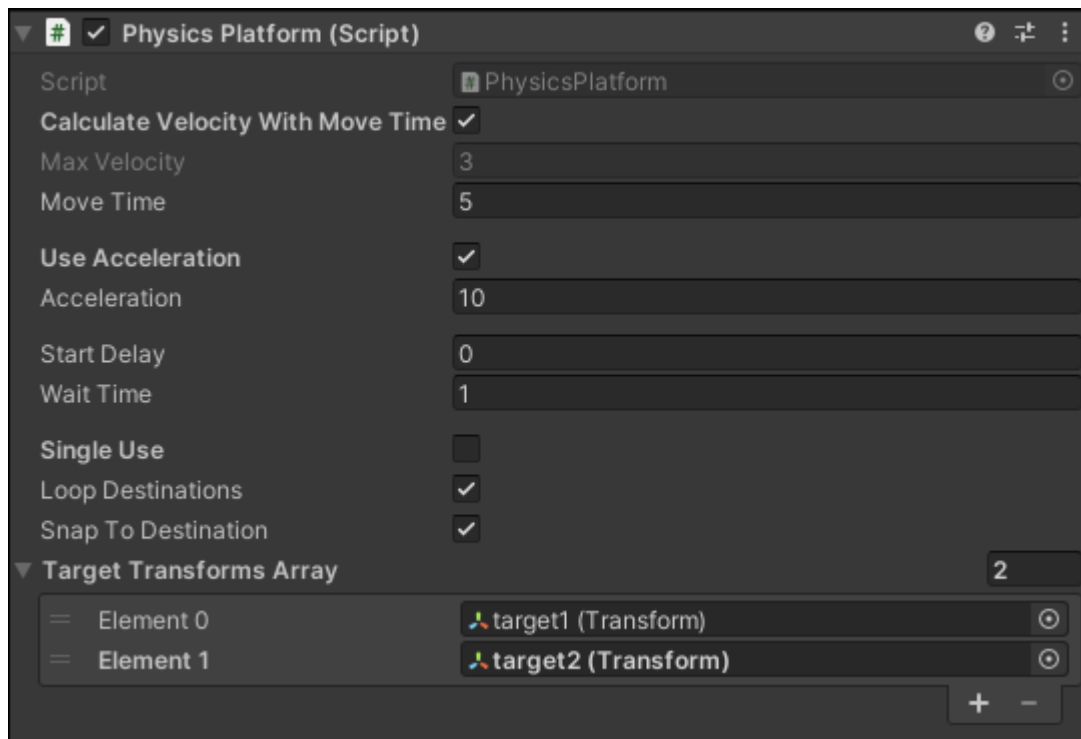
Physics Platform (Script)

| | |
|---|---|
| Script | PhysicsPlatform |
| Calculate Velocity With Move Time | ✓ |
| Max Velocity | 3 |
| Move Time | 5 |
| Use Acceleration | ✓ |
| Acceleration | 10 |
| Start Delay | 0 |
| Wait Time | 1 |
| Single Use | |
| Loop Destinations | ✓ |
| Snap To Destination | ✓ |
| Target Transforms Array | 2 |
| Element 0 | target1 (Transform) |
| Element 1 | target2 (Transform) |

+ −